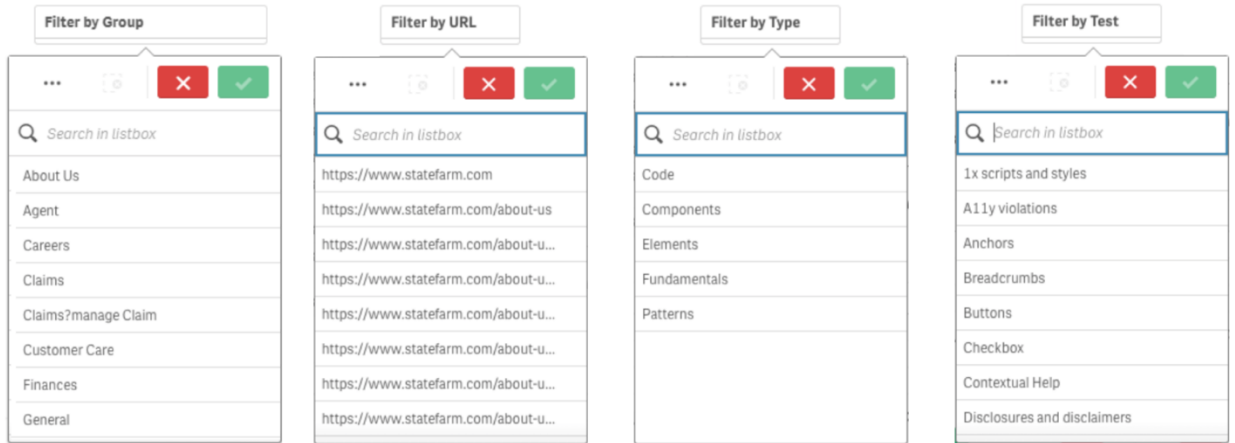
Filter by Group

...

Search in listbox

About Us

Agent

Careers

Claims

Claims?manage Claim

Customer Care

Finances

General

Filter by URL

...

Search in listbox

https://www.statefarm.com

https://www.statefarm.com/about-us

https://www.statefarm.com/about-u...

https://www.statefarm.com/about-u...

https://www.statefarm.com/about-u...

https://www.statefarm.com/about-u...

https://www.statefarm.com/about-u...

https://www.statefarm.com/about-u...

Filter by Type

...

Search in listbox

Code

Components

Elements

Fundamentals

Patterns

Filter by Test

...

Search in listbox

1x scripts and styles

A11y violations

Anchors

Breadcrumbs

Buttons

Checkbox

Contextual Help

Disclosures and disclaimers